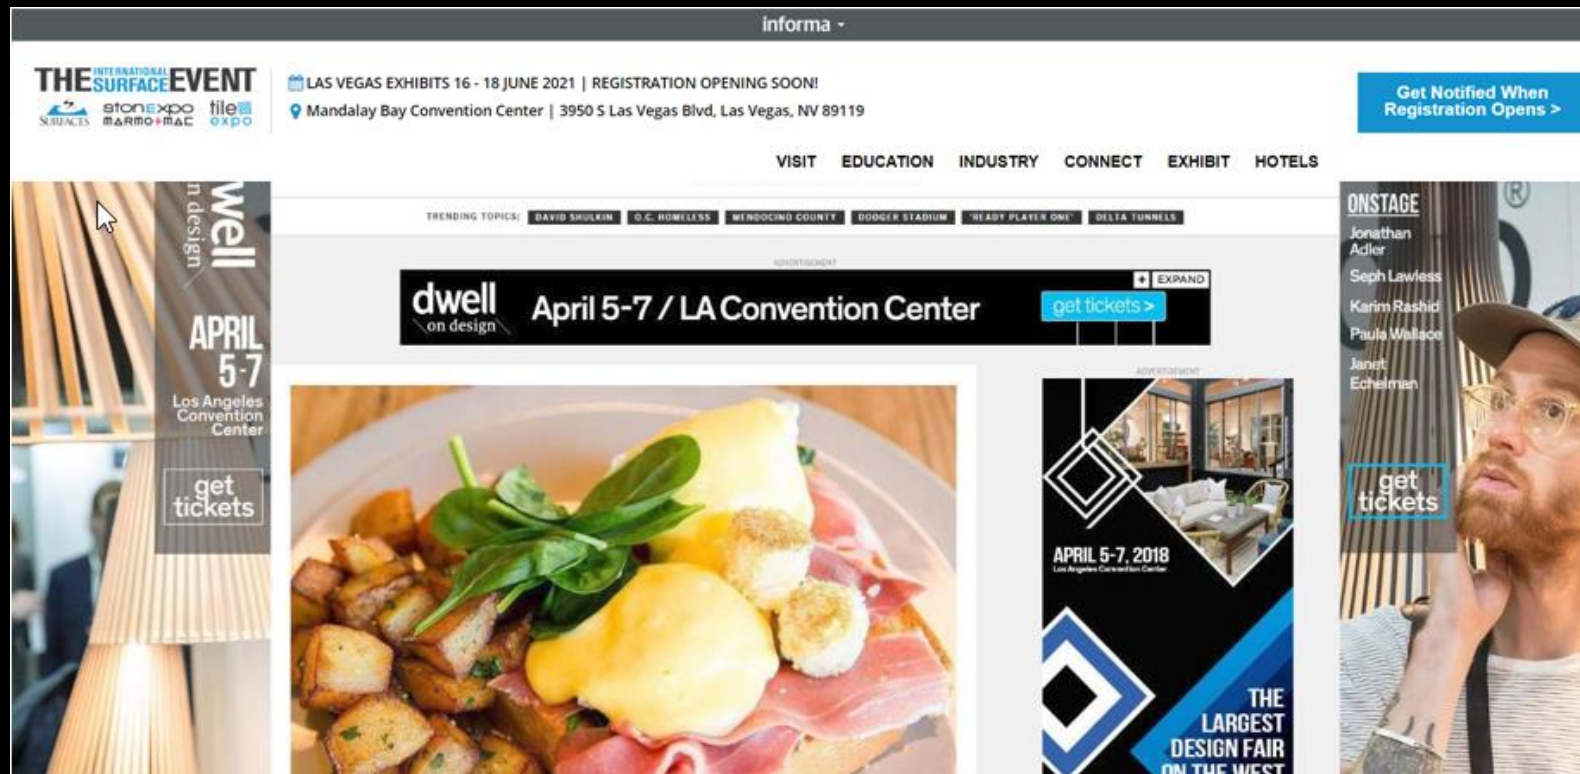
informa

THE INTERNATIONAL SURFACE EVENT
SURFACES stonexpo MARMO+MAC tile expo

LAS VEGAS EXHIBITS 16 - 18 JUNE 2021 | REGISTRATION OPENING SOON!
Mandalay Bay Convention Center | 3950 S Las Vegas Blvd, Las Vegas, NV 89119

Get Notified When Registration Opens >

VISIT EDUCATION INDUSTRY CONNECT EXHIBIT HOTELS

dwell on design
APRIL 5-7
Los Angeles Convention Center
get tickets

TRENDING TOPICS: DAVID SHULKIN O.C. HOMELESS MENDOCINO COUNTY DODGER STADIUM "READY PLAYER ONE" DELTA TUNNELS

ADVERTISEMENT

dwell on design April 5-7 / LA Convention Center get tickets > EXPAND

ADVERTISEMENT

APRIL 5-7, 2018
Los Angeles Convention Center
THE LARGEST DESIGN FAIR ON THE WEST

ONSTAGE
Jonathan Adler
Seph Lawless
Karim Rashid
Paula Wallace
Janet Echelman
get tickets